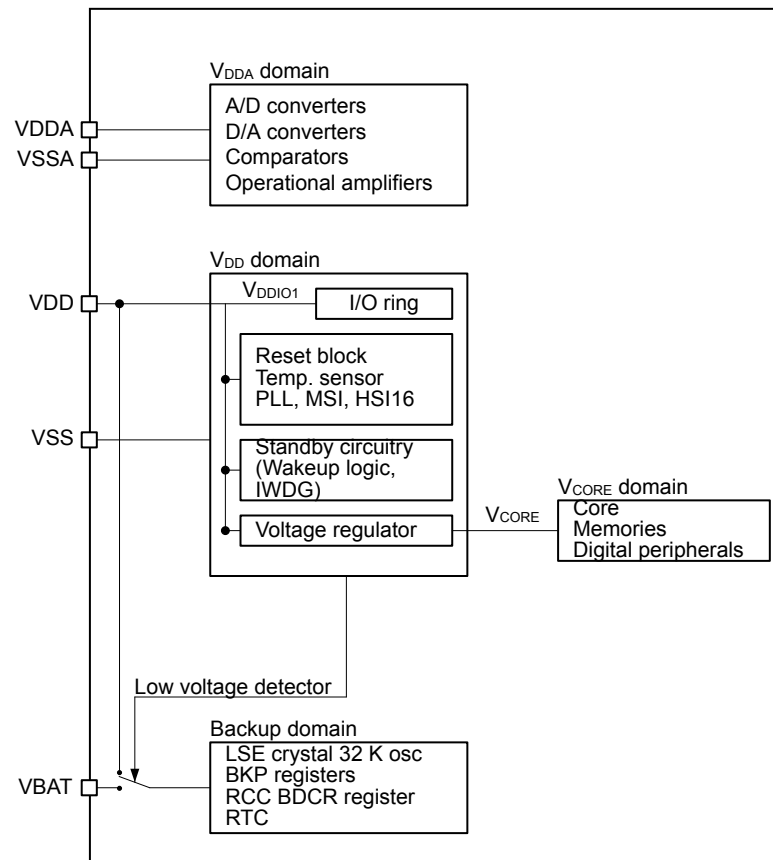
$V_{DDA}$ domain

A/D converters
D/A converters
Comparators
Operational amplifiers

VDDA
VSSA

$V_{DD}$ domain

VDD
$V_{DDIO1}$
I/O ring

Reset block
Temp. sensor
PLL, MSI, HSI16

VSS

Standby circuitry
(Wakeup logic,
IWDG)

Voltage regulator

$V_{CORE}$

$V_{CORE}$ domain
Core
Memories
Digital peripherals

Low voltage detector

Backup domain
LSE crystal 32 K osc
BKP registers
RCC BDCR register
RTC

VBAT